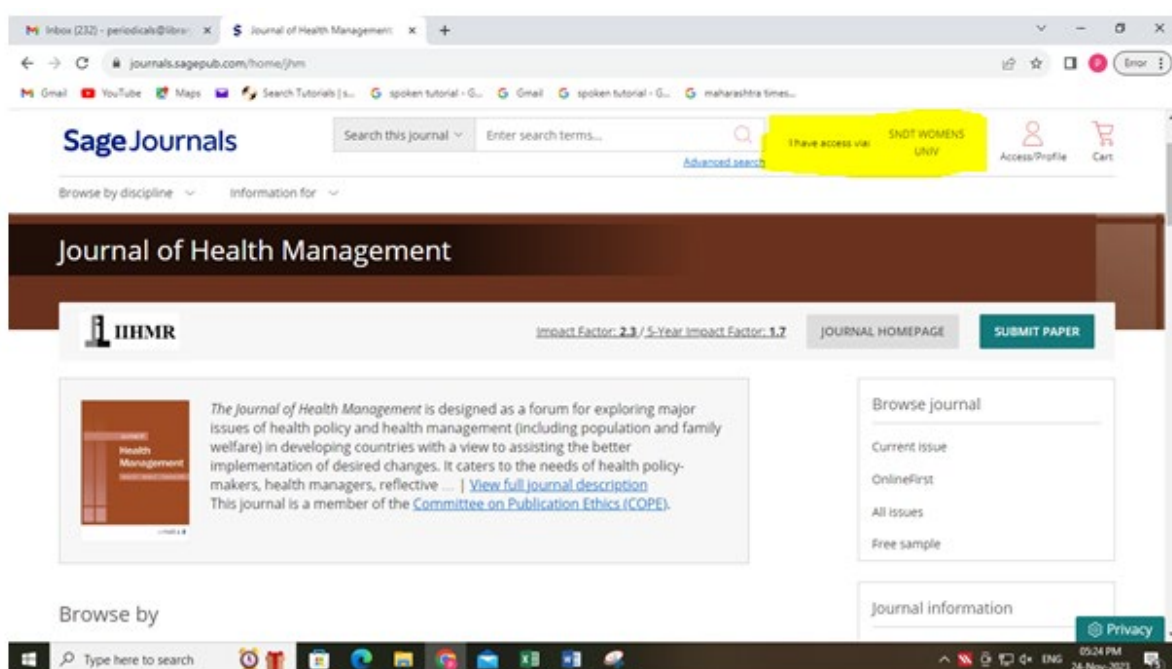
Inbox (232) - periodicals@libra ×
Journal of Health Management ×
+

journals.sagepub.com/home/jhm

Error

Gmail YouTube Maps Search Tutorials | s... spoken tutorial - G... Gmail spoken tutorial - G... maharashtra times...

Sage Journals

Search this journal
Enter search terms...
Advanced search

I have access via: SNDT WOMENS UNIV

Access/Profile
Cart

Browse by discipline
Information for

Journal of Health Management

IIHMR

Impact Factor: 2.3 / 5-Year Impact Factor: 1.7

JOURNAL HOMEPAGE

SUBMIT PAPER

Health Management

The Journal of Health Management is designed as a forum for exploring major issues of health policy and health management (including population and family welfare) in developing countries with a view to assisting the better implementation of desired changes. It caters to the needs of health policy-makers, health managers, reflective ... | View full journal description

This journal is a member of the Committee on Publication Ethics (COPE).

Browse journal

Current issue

OnlineFirst

All issues

Free sample

Browse by

Journal information

Privacy

Type here to search

ENG
05:24 PM
24-Nov-2023